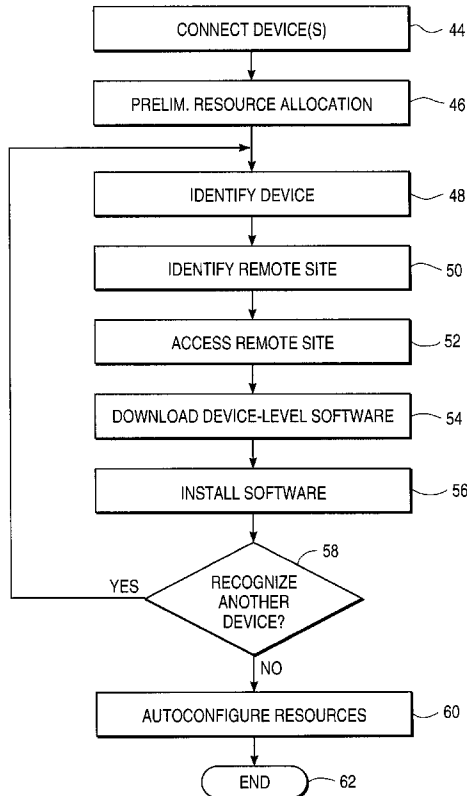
CONNECT DEVICE(S) 44

PRELIM. RESOURCE ALLOCATION 46

IDENTIFY DEVICE 48

IDENTIFY REMOTE SITE 50

ACCESS REMOTE SITE 52

DOWNLOAD DEVICE-LEVEL SOFTWARE 54

INSTALL SOFTWARE 56

58

YES

RECOGNIZE ANOTHER DEVICE?

NO

AUTOCONFIGURE RESOURCES 60

END 62